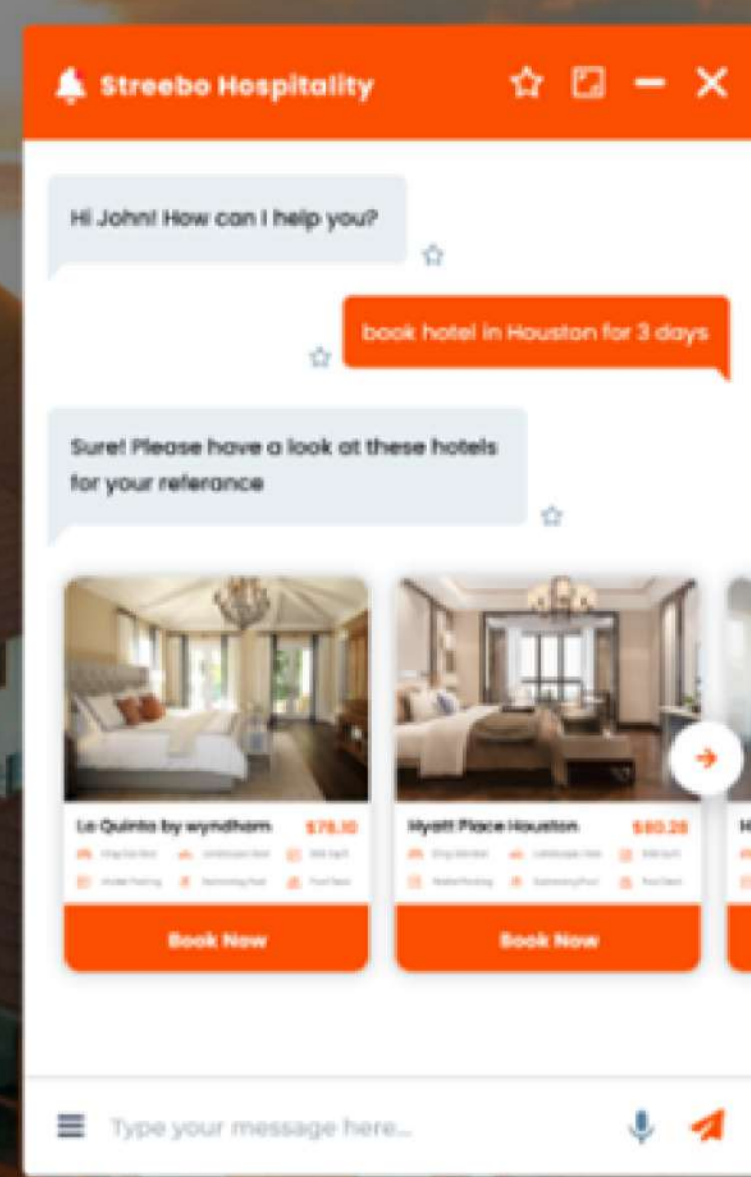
Streebo Hospitality

Hi John! How can I help you?

book hotel in Houston for 3 days

Sure! Please have a look at these hotels for your referance

La Quinta by wyndham $78.10
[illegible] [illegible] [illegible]
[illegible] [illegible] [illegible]
Book Now

Hyatt Place Houston $80.28
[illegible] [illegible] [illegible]
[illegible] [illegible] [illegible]
Book Now

Type your message here...